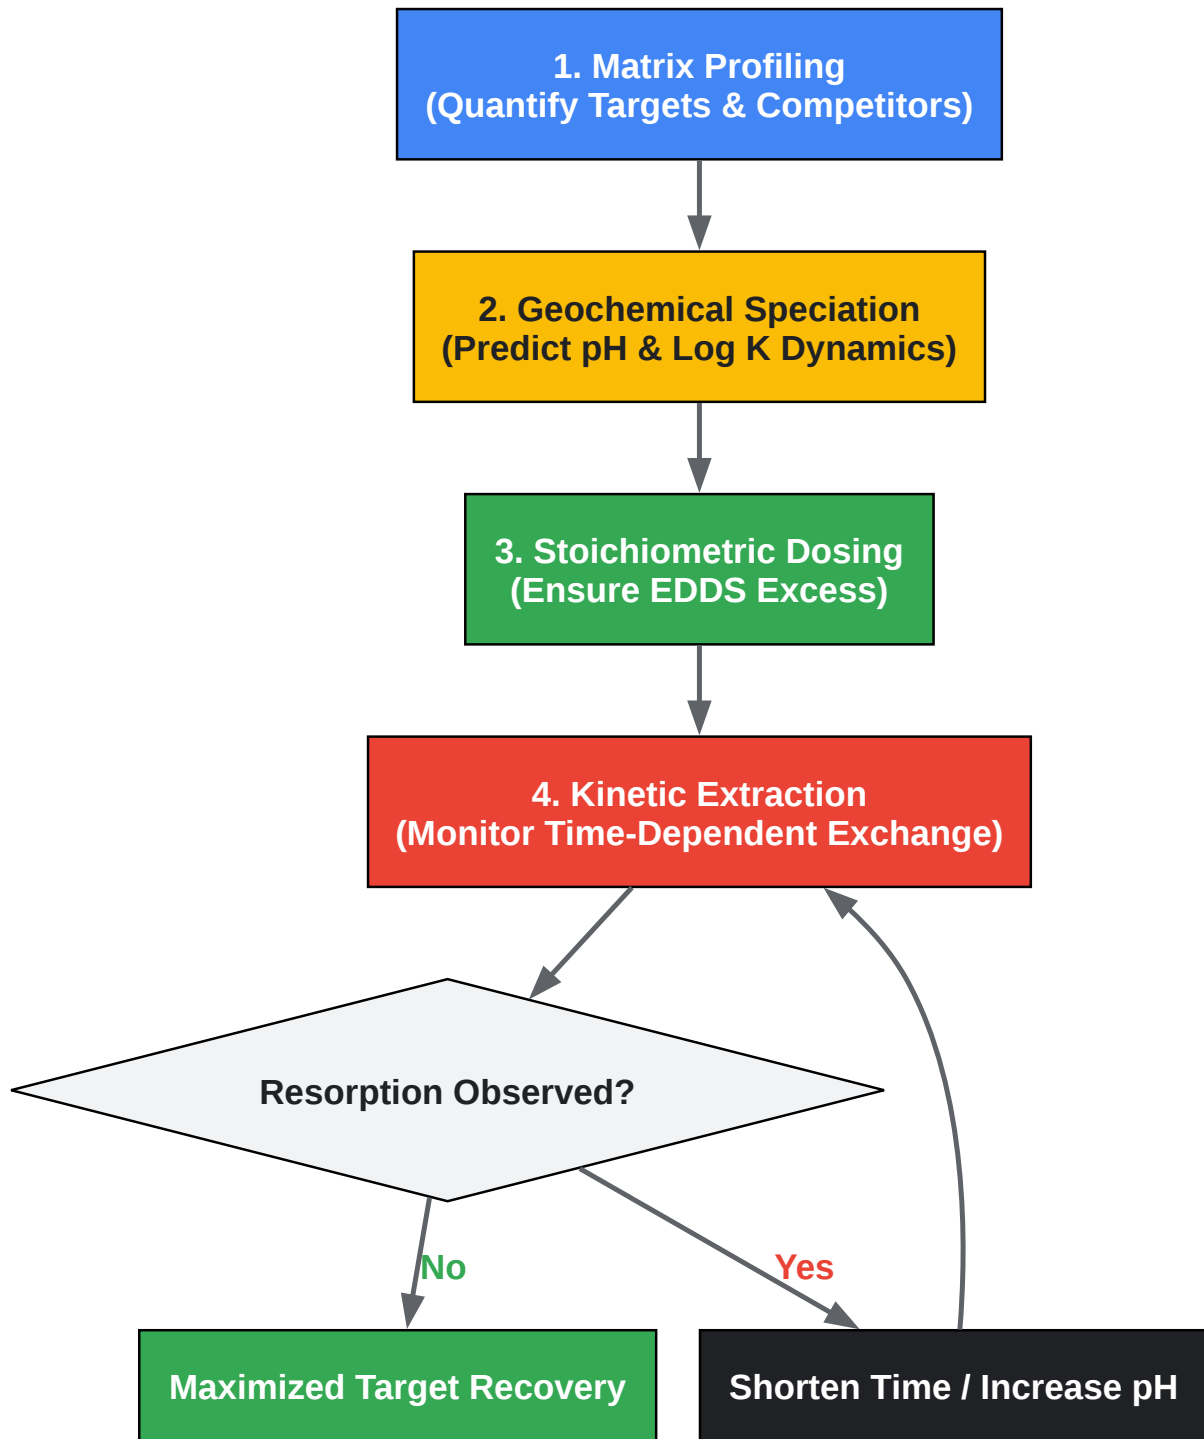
1. Matrix Profiling
(Quantify Targets & Competitors)

2. Geochemical Speciation
(Predict pH & Log K Dynamics)

3. Stoichiometric Dosing
(Ensure EDDS Excess)

4. Kinetic Extraction
(Monitor Time-Dependent Exchange)

Resorption Observed?

No

Yes

Maximized Target Recovery

Shorten Time / Increase pH